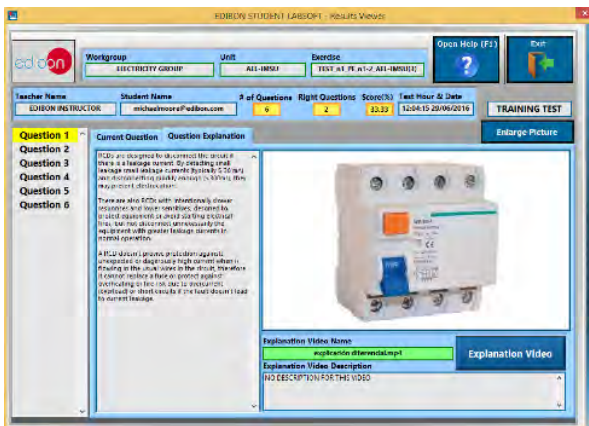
EDIBON STUDENT LABSOFT : Results Viewer

edibon

Workgroup
ELECTRICITY GROUP

Unit
AI1-IMSU

Exercise
TEST AI_PE n1-2 AI1-IMSU[1]

Open Help (F1)

Exit

Teacher Name
EDIBON INSTRUCTOR

Student Name
michaelmoore@edibon.com

# of Questions
6

Right Questions
2

Score(%)
33.33

Test Hour & Date
12:04:15 20/06/2016

TRAINING TEST

Enlarge Picture

Question 1
Question 2
Question 3
Question 4
Question 5
Question 6

Current Question
Question Explanation

RCDs are designed to disconnect the circuit if there is a leakage current. By detecting small leakage small leakage currents (typically 5-30 mA) and disconnecting quickly enough (< 30ms), they may prevent electrocution.

There are also RCDs with intentionally slower responses and lower sensitivities, designed to protect equipment or avoid starting electrical fires, but not disconnect unnecessarily the equipment with greater leakage currents in normal operation.

A RCD doesn't provide protection against unexpected or dangerously high current when is flowing in the usual wires in the circuit, therefore it cannot replace a fuse or protect against overheating or fire risk due to overcurrent (overload) or short-circuits if the fault doesn't lead to current leakage.

Explanation Video Name
explicacion diferencial.mp4

Explanation Video

Explanation Video Description
NO DESCRIPTION FOR THIS VIDEO